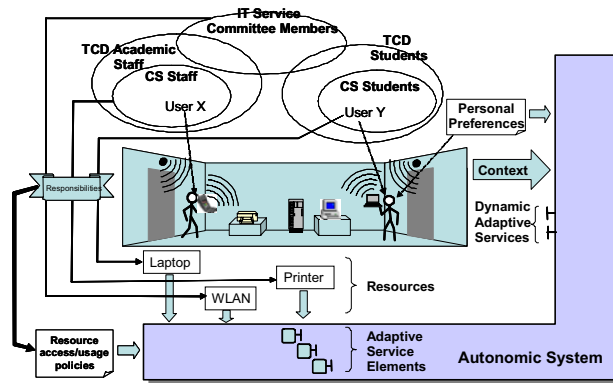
IT Service Committee Members

TCD Academic Staff

CS Staff

TCD Students

CS Students

User X

User Y

Personal Preferences

Responsibilities

Context

Dynamic Adaptive Services

Laptop

Printer

WLAN

Resources

Resource access/usage policies

Adaptive Service Elements

Autonomic System